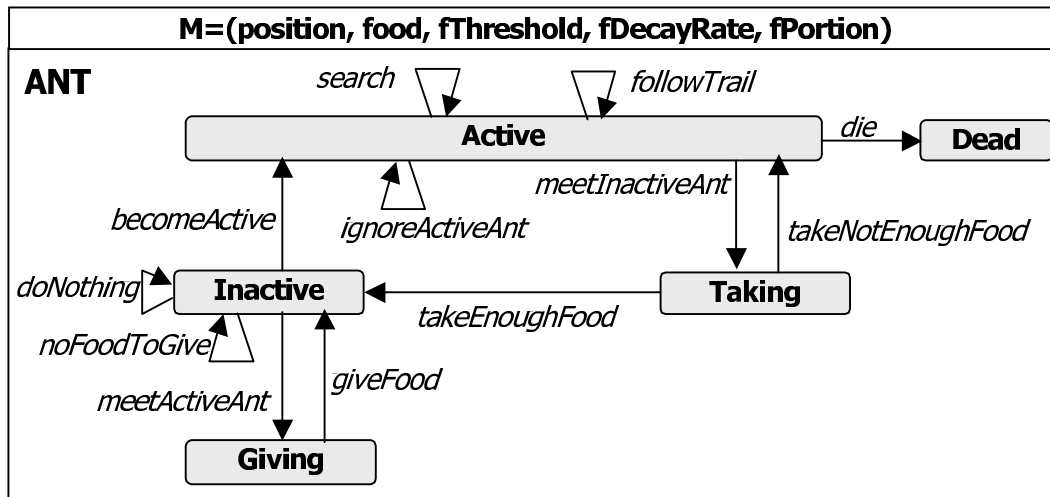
M=(position, food, fThreshold, fDecayRate, fPortion)

ANT

search

followTrail

Active

die

Dead

meetInactiveAnt

becomeActive

ignoreActiveAnt

takeNotEnoughFood

doNothing

Inactive

Taking

takeEnoughFood

noFoodToGive

giveFood

meetActiveAnt

Giving